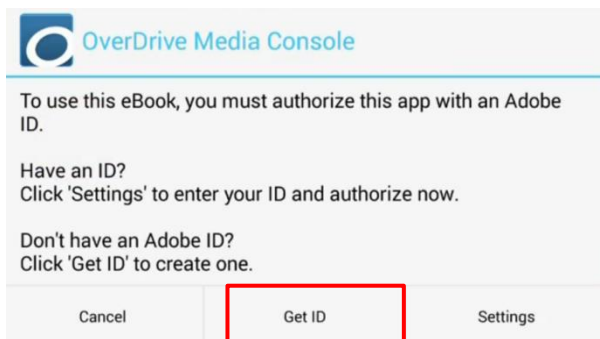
OverDrive Media Console

To use this eBook, you must authorize this app with an Adobe ID.

Have an ID?
Click 'Settings' to enter your ID and authorize now.

Don't have an Adobe ID?
Click 'Get ID' to create one.

Cancel
Get ID
Settings